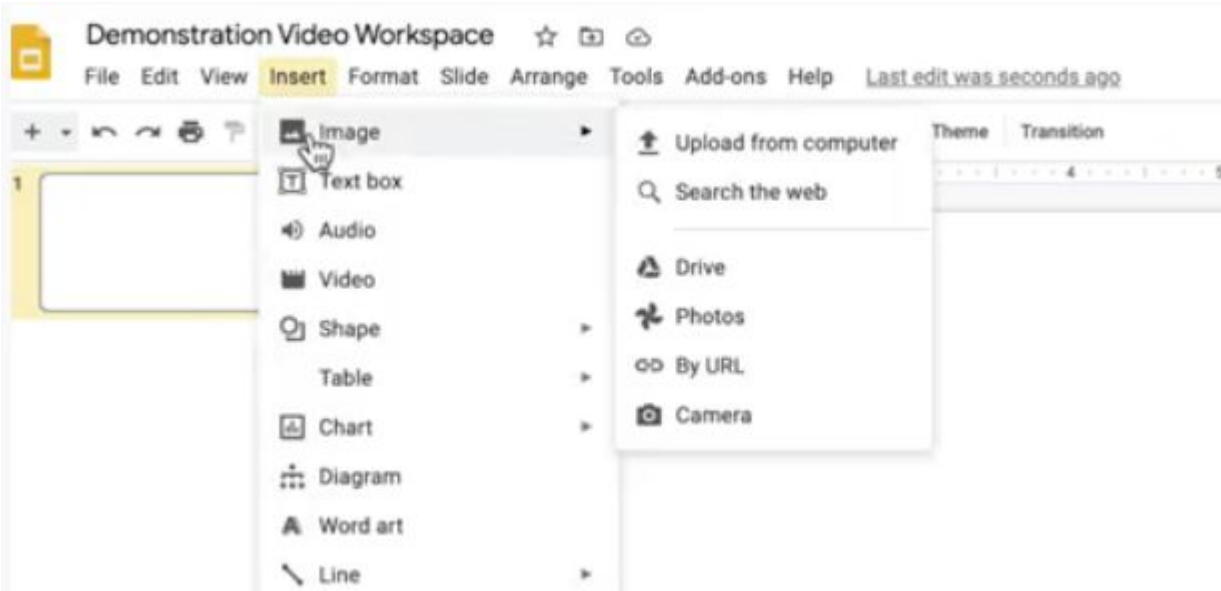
Demonstration Video Workspace

File Edit View Insert Format Slide Arrange Tools Add-ons Help Last edit was seconds ago

Theme Transition

1

Image
Text box
Audio
Video
Shape
Table
Chart
Diagram
Word art
Line

Upload from computer
Search the web
Drive
Photos
By URL
Camera